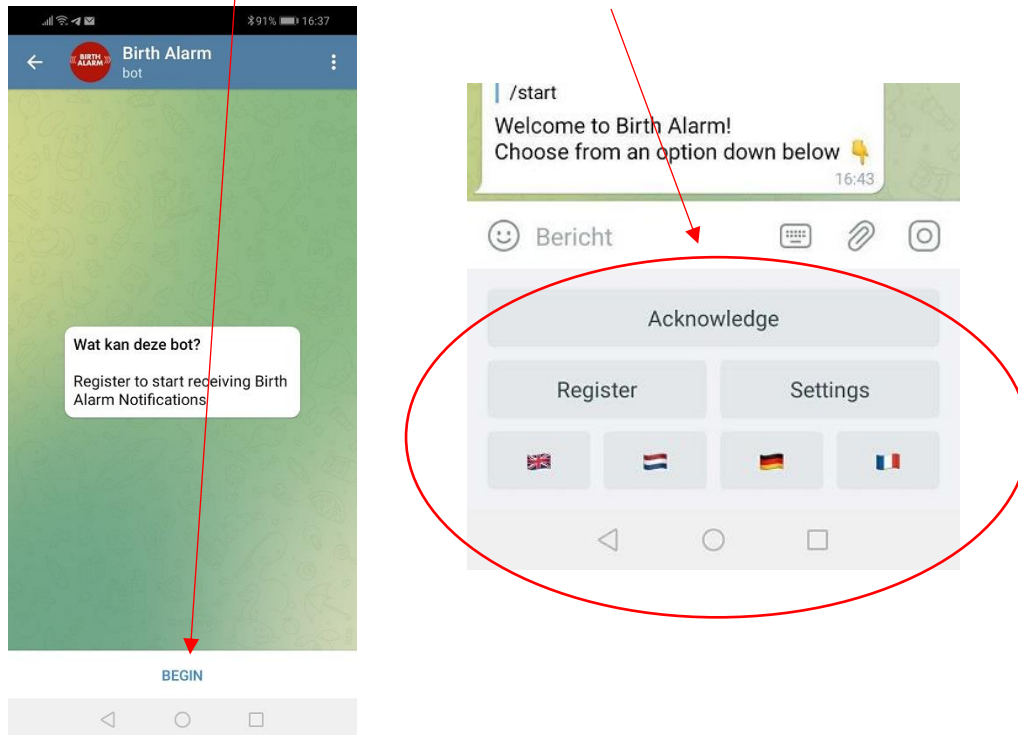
91% 16:37

Birth Alarm
bot

BIRTH ALARM

Wat kan deze bot?

Register to start receiving Birth Alarm Notifications

BEGIN

/start
Welcome to Birth Alarm!
Choose from an option down below 👇
16:43

Bericht

Acknowledge

Register

Settings